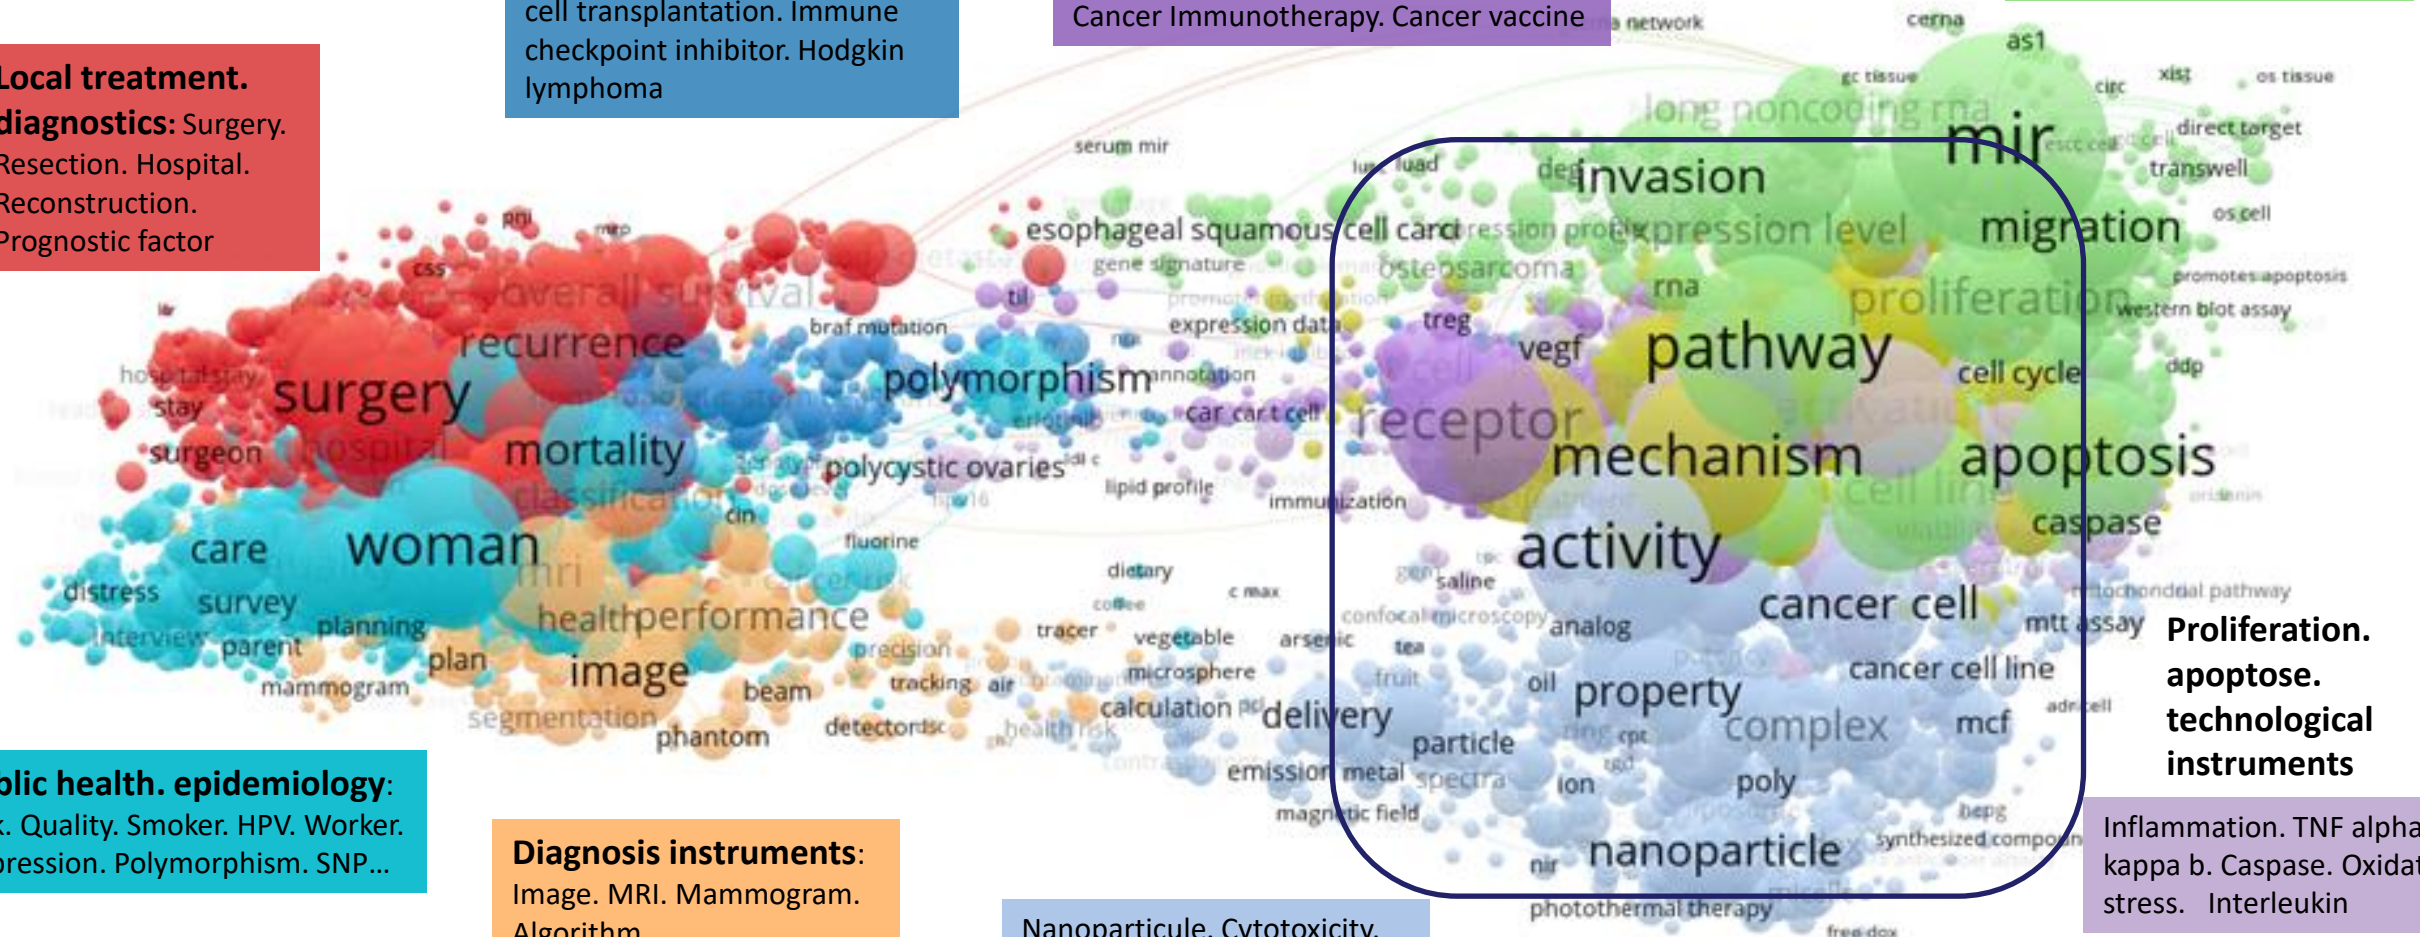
Local treatment. diagnostics: Surgery. Resection. Hospital. Reconstruction. Prognostic factor

cell transplantation. Immune checkpoint inhibitor. Hodgkin lymphoma

Cancer Immunotherapy. Cancer vaccine

blic health. epidemiology: . Quality. Smoker. HPV. Worker. ression. Polymorphism. SNP…

Diagnosis instruments: Image. MRI. Mammogram. Algorithm

Nanoparticule. Cytotoxicity.

Proliferation. apoptose. technological instruments

Inflammation. TNF alpha kappa b. Caspase. Oxidat stress. Interleukin

cerna
as1
xist
os tissue
circ
gc tissue
long noncoding rna
mir
direct target
transwell
serum mir
luad
deg
invasion
migration
os cell
esophageal squamous cell carci
expression level
gene signature
osteosarcoma
rna
proliferation
promotes apoptosis
western blot assay
pni
css
overall survival
braf mutation
expression data
treg
vegf
pathway
cell cycle
ddp
recurrence
polymorphism
annotation
hospital stay
surgery
car t cell
receptor
surgeon
hospital
mortality
polycystic ovaries
mechanism
apoptosis
lipid profile
immunization
classification
cin
fluorine
caspase
care
woman
activity
dietary
saline
distress
survey
mri
c max
mitochondrial pathway
health
performance
confocal microscopy
analog
cancer cell
mtt assay
interview
parent
planning
tracer
vegetable
arsenic
tea
plan
precision
image
microsphere
cancer cell line
mammogram
tracking
air
oil
property
beam
calculation
delivery
complex
mcf
segmentation
particle
adr cell
phantom
detector
health risk
emission
metal
spectra
ion
poly
magnetic field
bepg
synthesized compound
nir
nanoparticle
photothermal therapy
free dox